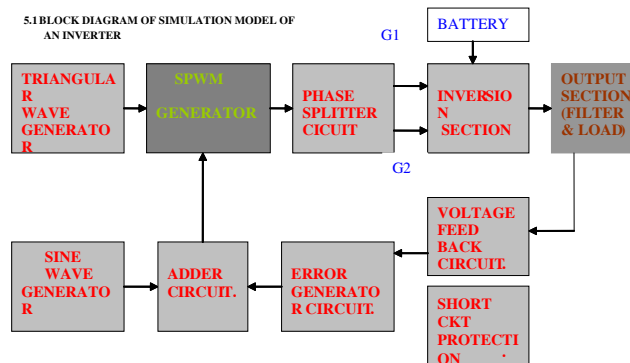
5.1 BLOCK DIAGRAM OF SIMULATION MODEL OF AN INVERTER

BATTERY

G1

TRIANGULAR WAVE GENERATOR

SPWM GENERATOR

PHASE SPLITTER CICUIT

INVERSION SECTION

OUTPUT SECTION (FILTER & LOAD)

G2

VOLTAGE FEED BACK CIRCUIT.

SINE WAVE GENERATOR

ADDER CIRCUIT.

ERROR GENERATOR CIRCUIT.

SHORT CKT PROTECTION